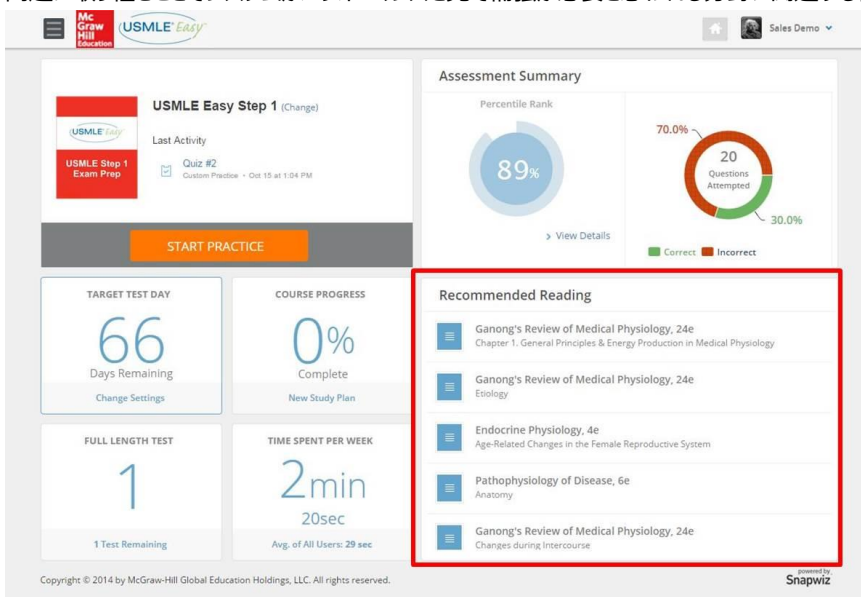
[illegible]

Mc Graw Hill Education

USMLE Easy

Sales Demo

USMLE Easy

USMLE Step 1 Exam Prep

USMLE Easy Step 1 (Change)

Last Activity

Quiz #2
Custom Practice • Oct 15 at 1:04 PM

START PRACTICE

Assessment Summary

Percentile Rank

89%

> View Details

70.0%

20
Questions Attempted

30.0%

Correct Incorrect

TARGET TEST DAY

66

Days Remaining

Change Settings

COURSE PROGRESS

0%

Complete

New Study Plan

FULL LENGTH TEST

1

1 Test Remaining

TIME SPENT PER WEEK

2min
20sec

Avg. of All Users: 29 sec

Recommended Reading

Ganong's Review of Medical Physiology, 24e
Chapter 1. General Principles & Energy Production in Medical Physiology

Ganong's Review of Medical Physiology, 24e
Etiology

Endocrine Physiology, 4e
Age-Related Changes in the Female Reproductive System

Pathophysiology of Disease, 6e
Anatomy

Ganong's Review of Medical Physiology, 24e
Changes during Intercourse

Copyright © 2014 by McGraw-Hill Global Education Holdings, LLC. All rights reserved.

powered by Snapwiz